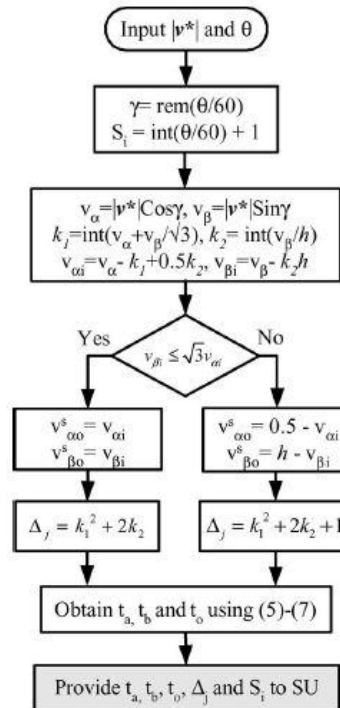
Input $|\boldsymbol{v}^*|$ and $\theta$

$\gamma$= rem($\theta$/60)
$S_1$ = int($\theta$/60) + 1

$v_\alpha = |\boldsymbol{v}^*|\text{Cos}\gamma$, $v_\beta = |\boldsymbol{v}^*|\text{Sin}\gamma$
$k_1$=int($v_\alpha + v_\beta/\sqrt{3}$), $k_2$ = int($v_\beta/h$)
$v_{\alpha i} = v_\alpha - k_1 + 0.5k_2$, $v_{\beta i} = v_\beta - k_2 h$

Yes

$v_{\beta i} \leq \sqrt{3}v_{\alpha i}$

No

$v^s_{\alpha o} = v_{\alpha i}$
$v^s_{\beta o} = v_{\beta i}$

$v^s_{\alpha o} = 0.5 - v_{\alpha i}$
$v^s_{\beta o} = h - v_{\beta i}$

$\Delta_j = k_1^2 + 2k_2$

$\Delta_j = k_1^2 + 2k_2 + 1$

Obtain $t_a$, $t_b$ and $t_o$ using (5)-(7)

Provide $t_a$, $t_b$, $t_o$, $\Delta_j$ and $S_1$ to SU